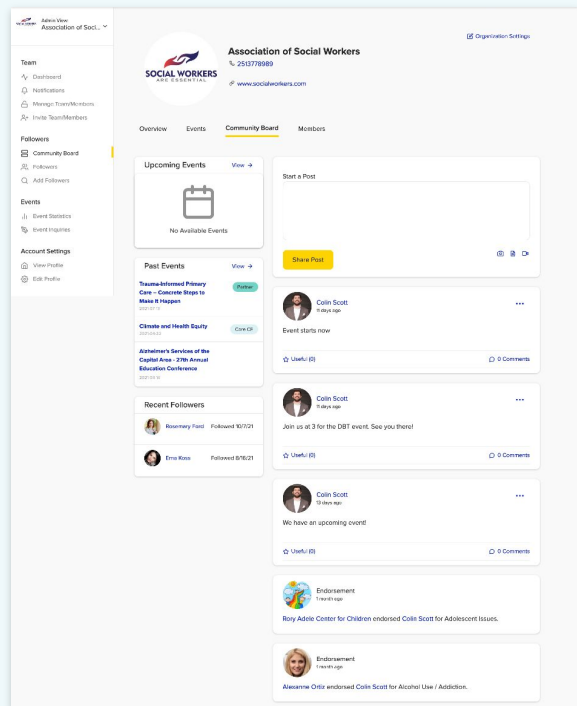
Admin View
Association of Social...

Team
Dashboard
Notifications
Manage Team Members
Invite Team Members

Followers
Community Board
Followers
Add Followers

Events
Event Statistics
Event Inquiries

Account Settings
View Profile
Edit Profile

SOCIAL WORKERS ARE ESSENTIAL

Association of Social Workers
2513778989
www.socialworkers.com

Organization Settings

Overview Events Community Board Members

Upcoming Events View →
No Available Events

Past Events View →
Trauma-Informed Primary Care – Concrete Steps to Make It Happen
Partner
2021/07/13
Climate and Health Equity
Core CE
2021/06/22
Alzheimer's Services of the Capital Area - 21th Annual Education Conference
2021/07/15

Recent Followers
Rosemary Ford Followed 10/7/21
Erna Koss Followed 8/18/21

Start a Post
Share Post

Colin Scott
11 days ago
Event starts now
Useful (0) 0 Comments

Colin Scott
11 days ago
Join us at 3 for the DBT event. See you there!
Useful (0) 0 Comments

Colin Scott
13 days ago
We have an upcoming event!
Useful (0) 0 Comments

Endorsement
1 month ago
Rory Adele Center for Children endorsed Colin Scott for Adolescent Issues.

Endorsement
1 month ago
Alexanne Ortiz endorsed Colin Scott for Alcohol Use / Addiction.